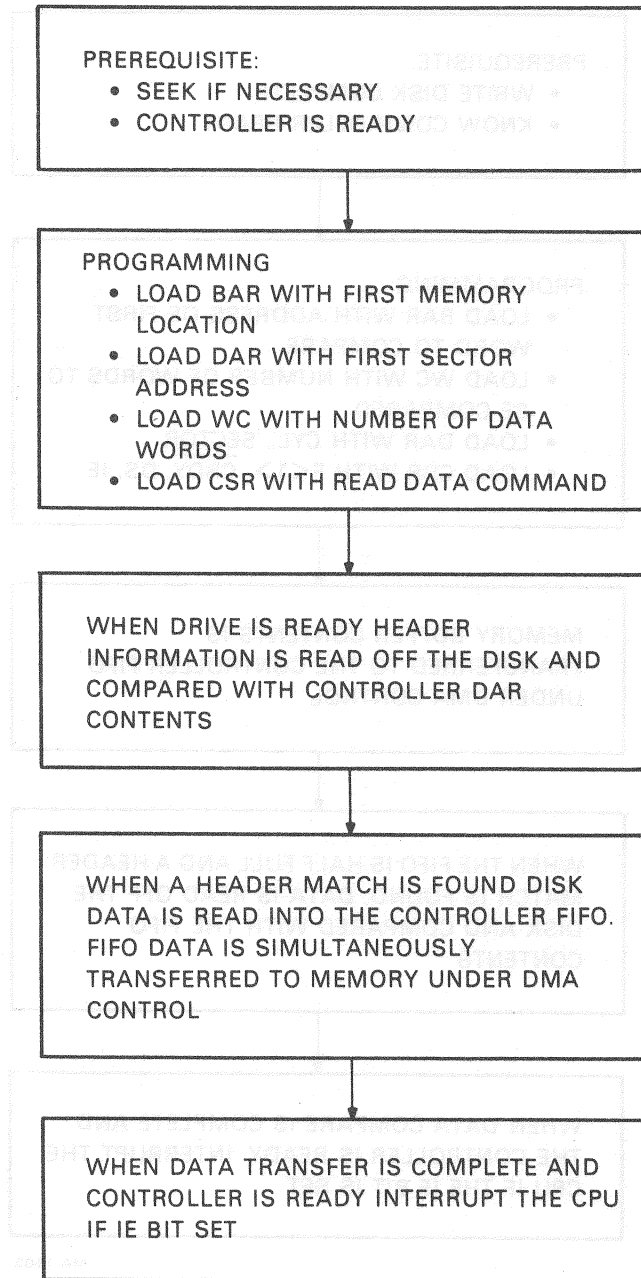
PREREQUISITE:
• SEEK IF NECESSARY
• CONTROLLER IS READY

PROGRAMMING
• LOAD BAR WITH FIRST MEMORY LOCATION
• LOAD DAR WITH FIRST SECTOR ADDRESS
• LOAD WC WITH NUMBER OF DATA WORDS
• LOAD CSR WITH READ DATA COMMAND

WHEN DRIVE IS READY HEADER INFORMATION IS READ OFF THE DISK AND COMPARED WITH CONTROLLER DAR CONTENTS

WHEN A HEADER MATCH IS FOUND DISK DATA IS READ INTO THE CONTROLLER FIFO. FIFO DATA IS SIMULTANEOUSLY TRANSFERRED TO MEMORY UNDER DMA CONTROL

WHEN DATA TRANSFER IS COMPLETE AND CONTROLLER IS READY INTERRUPT THE CPU IF IE BIT SET